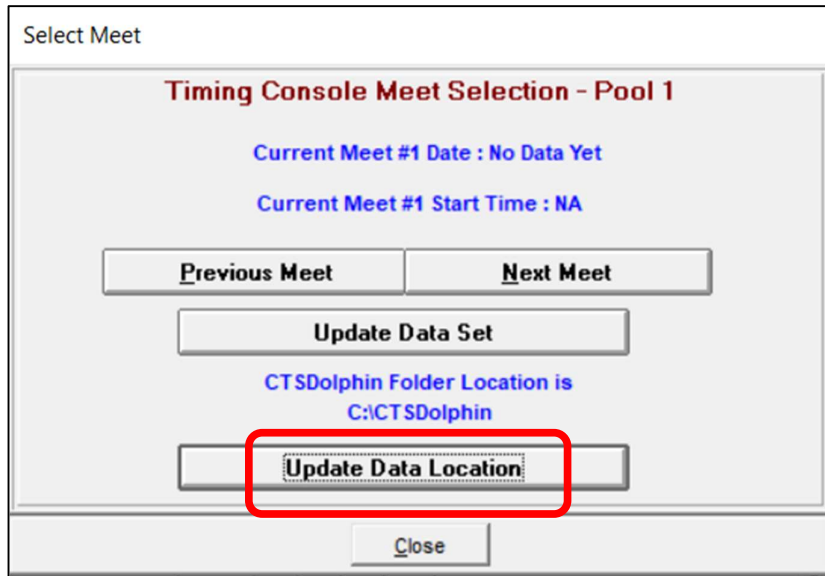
Select Meet

Timing Console Meet Selection - Pool 1

Current Meet #1 Date : No Data Yet

Current Meet #1 Start Time : NA

Previous Meet

Next Meet

Update Data Set

CTSDolphin Folder Location is C:\CTSDolphin

Update Data Location

Close